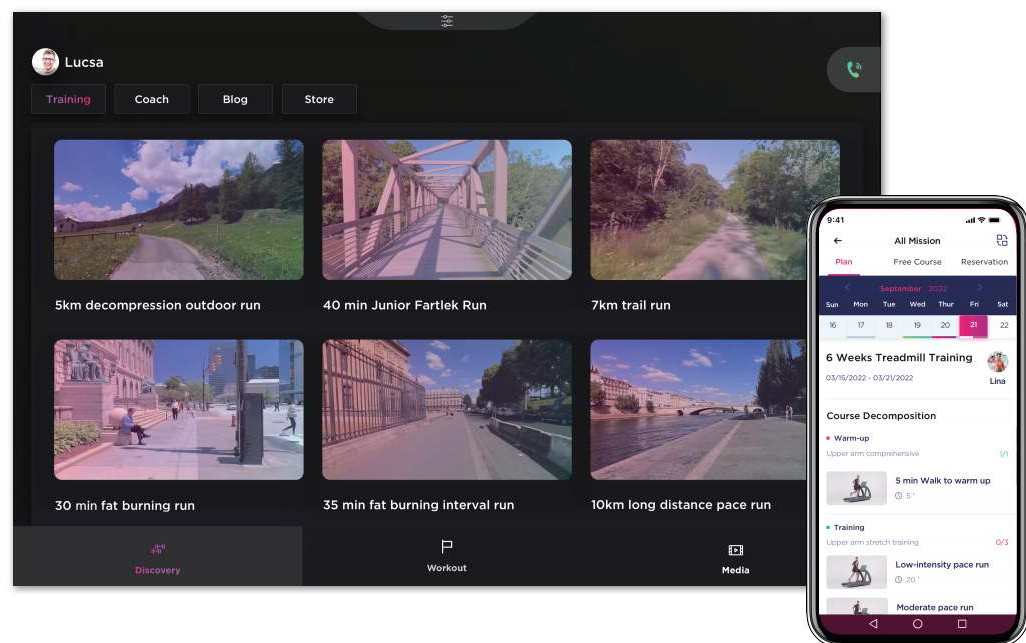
Lucsa

Training Coach Blog Store

5km decompression outdoor run

40 min Junior Fartlek Run

7km trail run

30 min fat burning run

35 min fat burning interval run

10km long distance pace run

Discovery Workout Media

9:41

All Mission

Plan Free Course Reservation

September 2022

| Sun | Mon | Tue | Wed | Thur | Fri | Sat |
|---|---|---|---|---|---|---|
| 16 | 17 | 18 | 19 | 20 | 21 | 22 |

6 Weeks Treadmill Training

03/15/2022 - 03/21/2022

Lina

Course Decomposition

Warm-up

Upper arm comprehensive

1/1

5 min Walk to warm up

5'

Training

Upper arm stretch training

0/3

Low-intensity pace run

20'

Moderate pace run